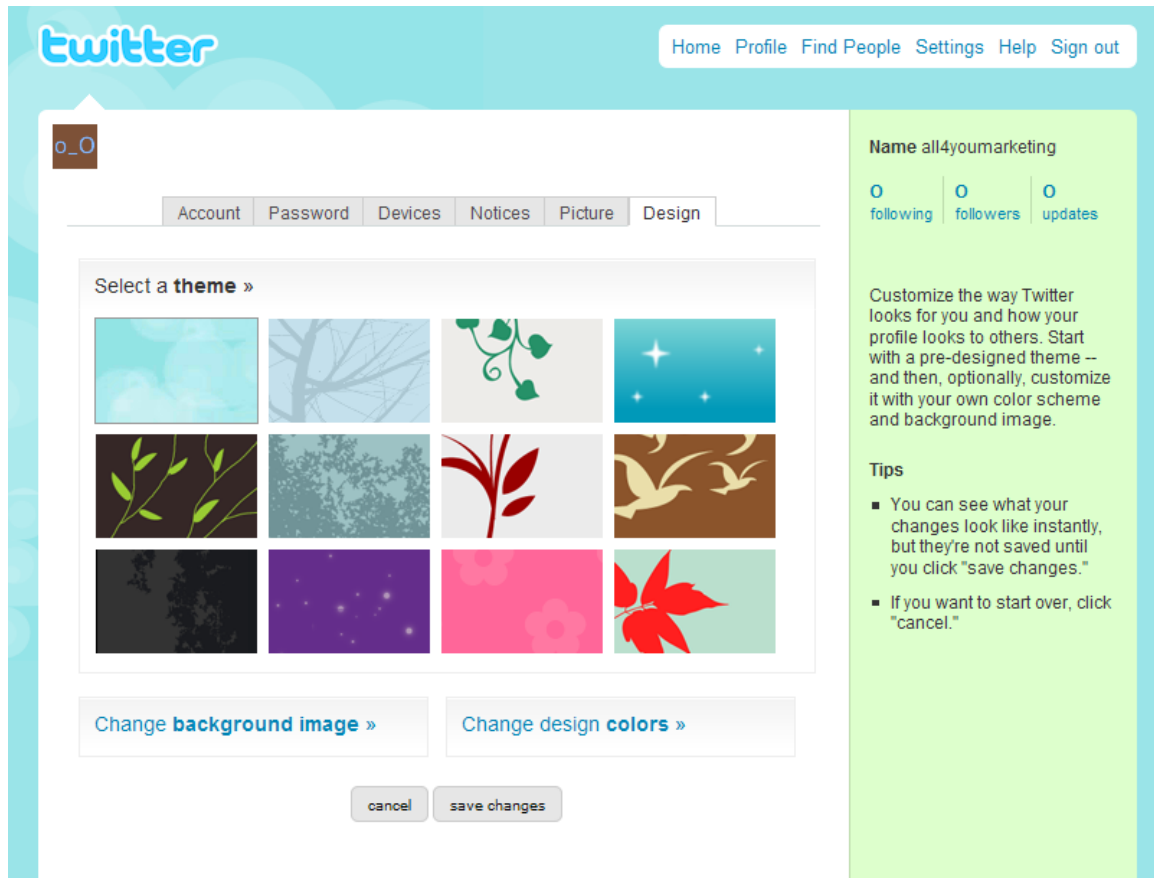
twitter

Home Profile Find People Settings Help Sign out

o_O

Account Password Devices Notices Picture Design

Select a **theme** »

Change **background image** »

Change design **colors** »

cancel save changes

**Name** all4youmarketing

0 following
0 followers
0 updates

Customize the way Twitter looks for you and how your profile looks to others. Start with a pre-designed theme -- and then, optionally, customize it with your own color scheme and background image.

**Tips**

- You can see what your changes look like instantly, but they're not saved until you click "save changes."
- If you want to start over, click "cancel."